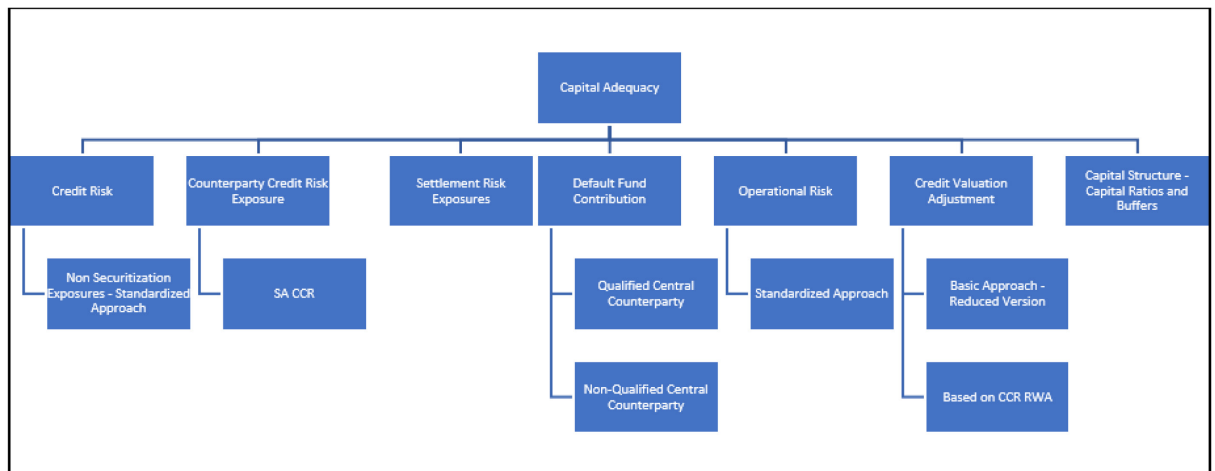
Capital Adequacy

Credit Risk

Non Securitization Exposures - Standardized Approach

Counterparty Credit Risk Exposure

SA CCR

Settlement Risk Exposures

Default Fund Contribution

Qualified Central Counterparty

Non-Qualified Central Counterparty

Operational Risk

Standardized Approach

Credit Valuation Adjustment

Basic Approach - Reduced Version

Based on CCR RWA

Capital Structure - Capital Ratios and Buffers